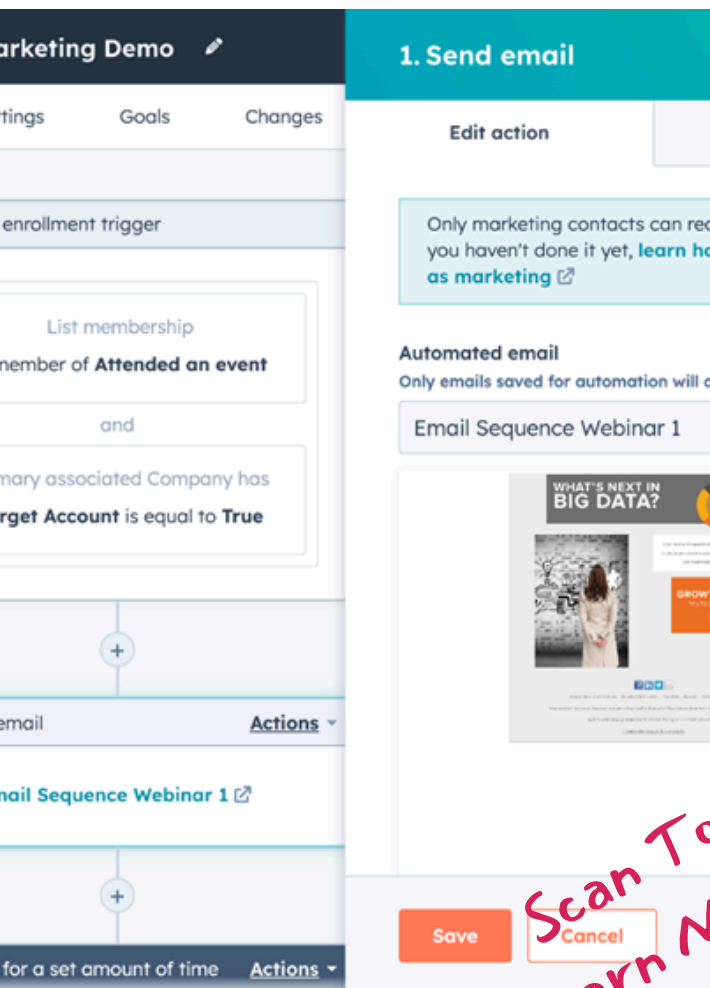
arketing Demo

ttings Goals Changes

enrollment trigger

List membership

member of **Attended an event**

and

mary associated Company has

rget Account is equal to **True**

+

email Actions

nail Sequence Webinar 1

+

for a set amount of time Actions

1. Send email

Edit action

Only marketing contacts can re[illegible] you haven't done it yet, learn h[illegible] as marketing

Automated email

Only emails saved for automation will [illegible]

Email Sequence Webinar 1

WHAT'S NEXT IN BIG DATA?

GROW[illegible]

Save Cancel

Scan To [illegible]
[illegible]rn N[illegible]